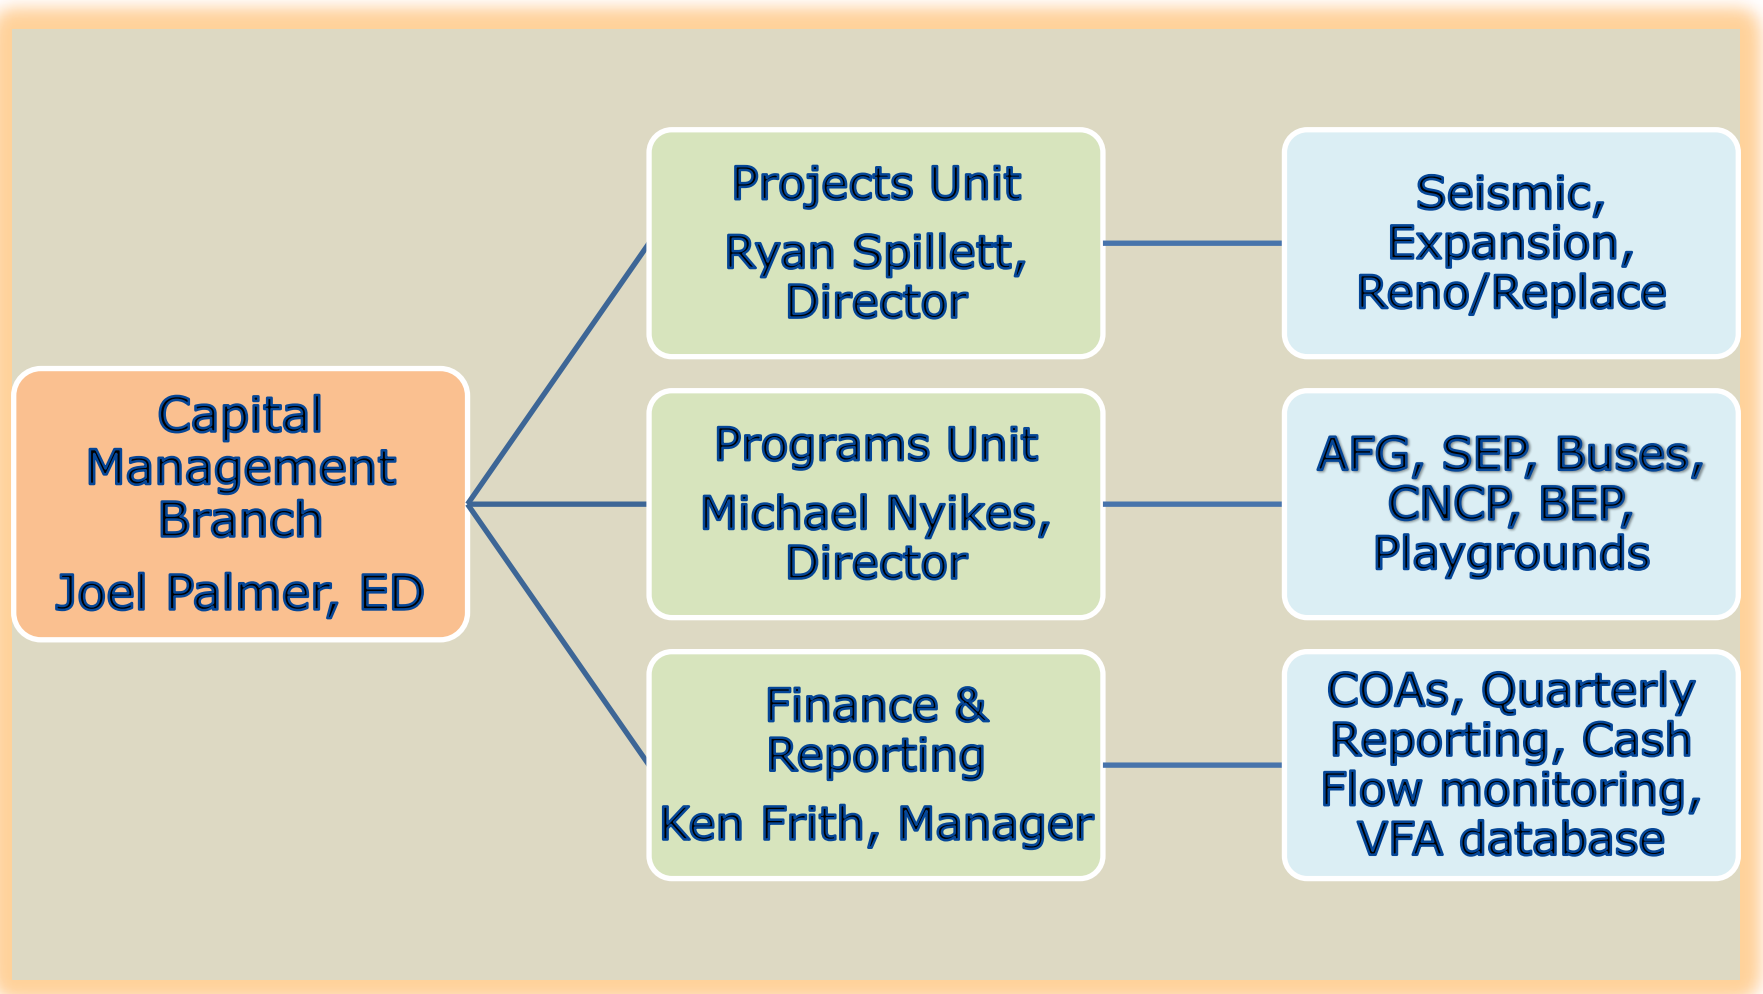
Capital Management Branch

Joel Palmer, ED

Projects Unit

Ryan Spillett, Director

Seismic, Expansion, Reno/Replace

Programs Unit

Michael Nyikes, Director

AFG, SEP, Buses, CNCP, BEP, Playgrounds

Finance & Reporting

Ken Frith, Manager

COAs, Quarterly Reporting, Cash Flow monitoring, VFA database